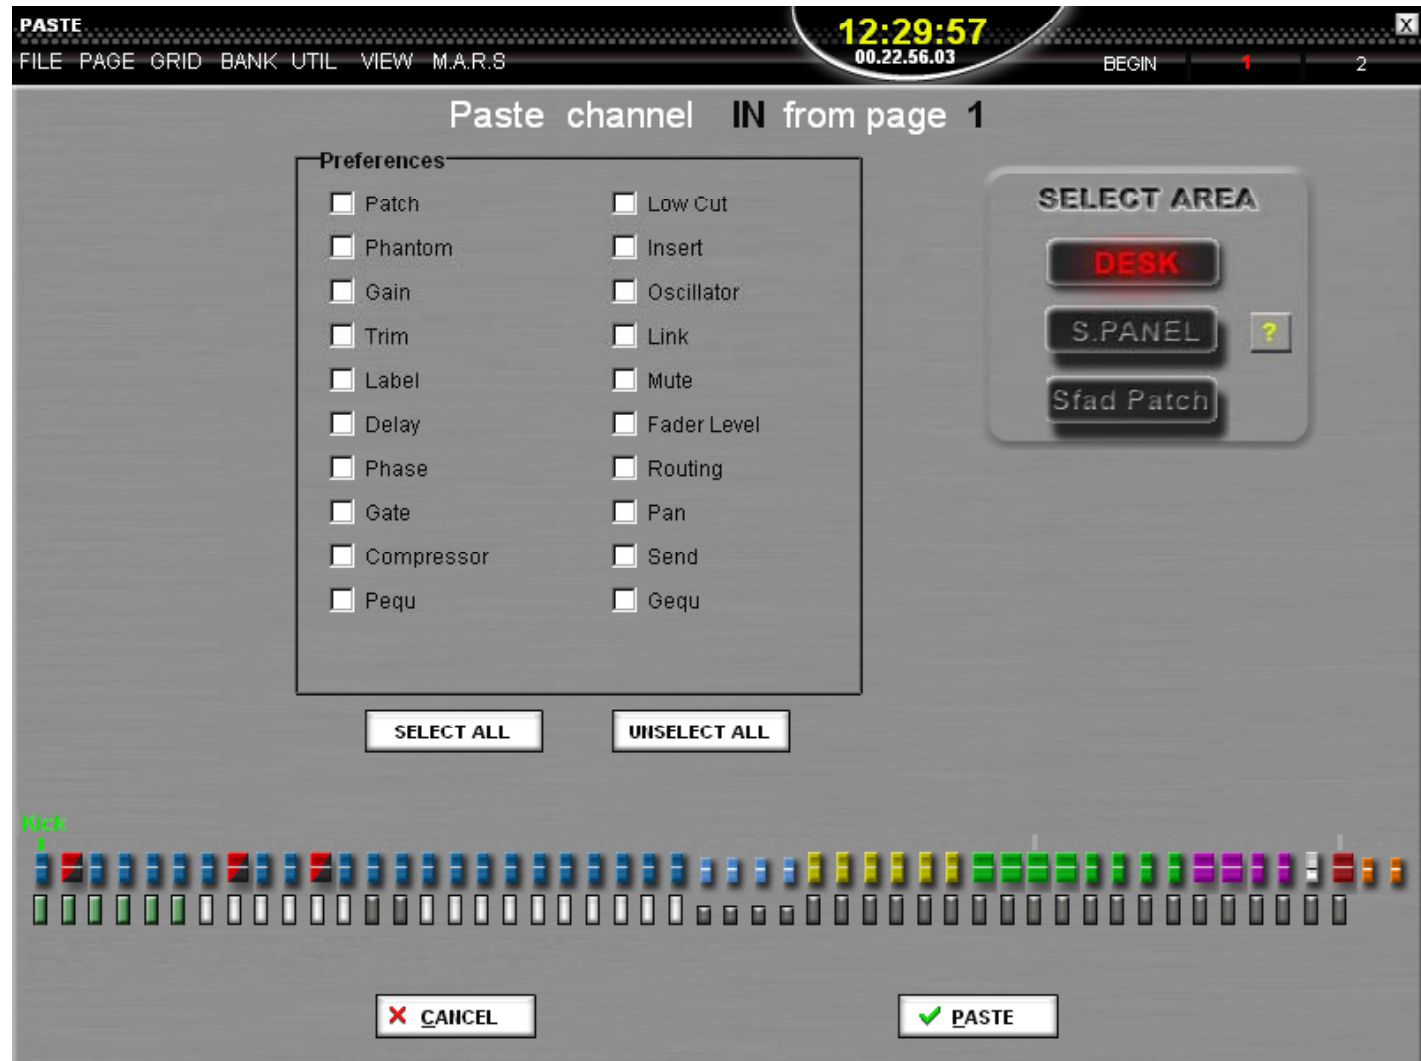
PASTE
FILE PAGE GRID BANK UTIL VIEW M.A.R.S
12:29:57
00.22.56.03
BEGIN 1 2
X

Paste channel IN from page 1

Preferences

Patch
Phantom
Gain
Trim
Label
Delay
Phase
Gate
Compressor
Pequ

Low Cut
Insert
Oscillator
Link
Mute
Fader Level
Routing
Pan
Send
Gequ

SELECT AREA
DESK
S.PANEL
?
Sfad Patch

SELECT ALL
UNSELECT ALL

Kick

CANCEL
PASTE